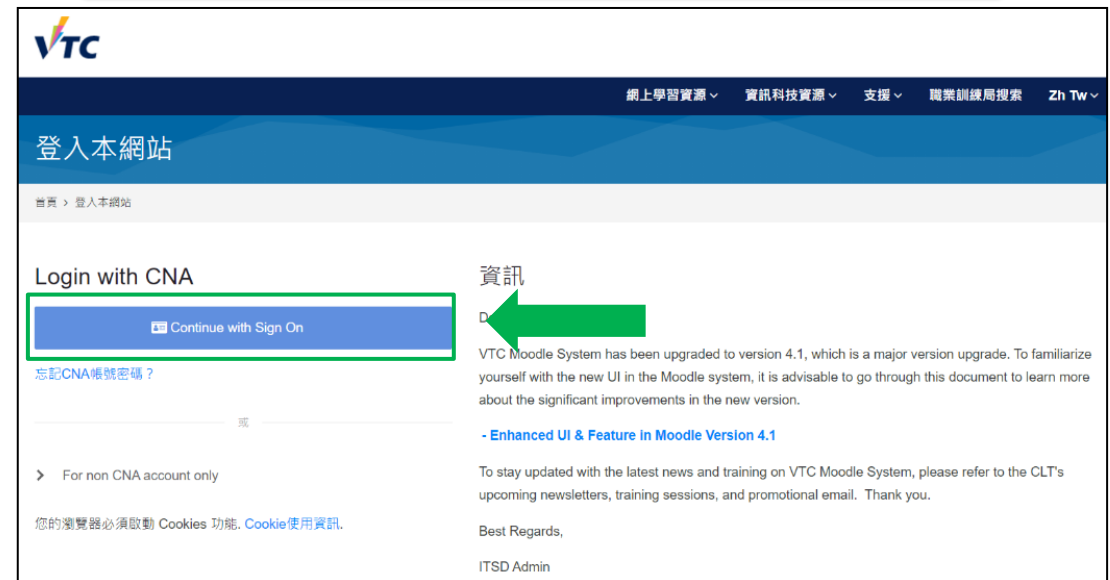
VTC

網上學習資源 資訊科技資源 支援 職業訓練局搜索 Zh Tw

登入本網站

首頁 › 登入本網站

Login with CNA

Continue with Sign On

忘記CNA帳號密碼？

或

For non CNA account only

您的瀏覽器必須啟動 Cookies 功能. Cookie使用資訊.

資訊

D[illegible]

VTC Moodle System has been upgraded to version 4.1, which is a major version upgrade. To familiarize yourself with the new UI in the Moodle system, it is advisable to go through this document to learn more about the significant improvements in the new version.

- Enhanced UI & Feature in Moodle Version 4.1

To stay updated with the latest news and training on VTC Moodle System, please refer to the CLT's upcoming newsletters, training sessions, and promotional email. Thank you.

Best Regards,

ITSD Admin